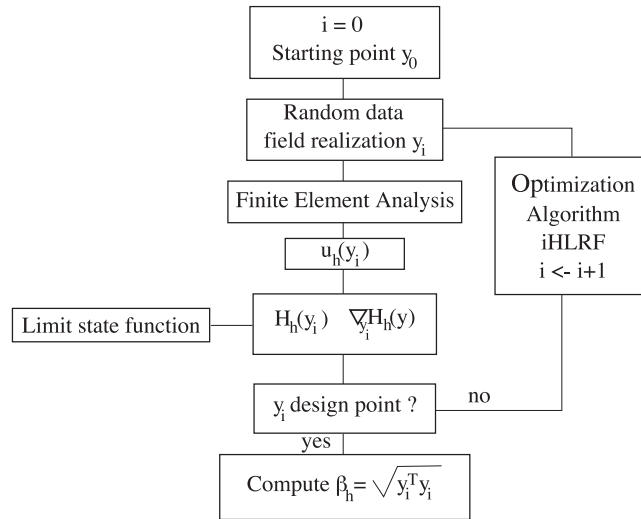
$i = 0$
Starting point $y_0$

Random data field realization $y_i$

Finite Element Analysis

$u_h(y_i)$

Limit state function

$H_h(y_i)$ $\nabla_{y_i} H_h(y)$

Optimization Algorithm iHLRF i <- i+1

$y_i$ design point ?

no

yes

Compute $\beta_h = \sqrt{y_i^T y_i}$